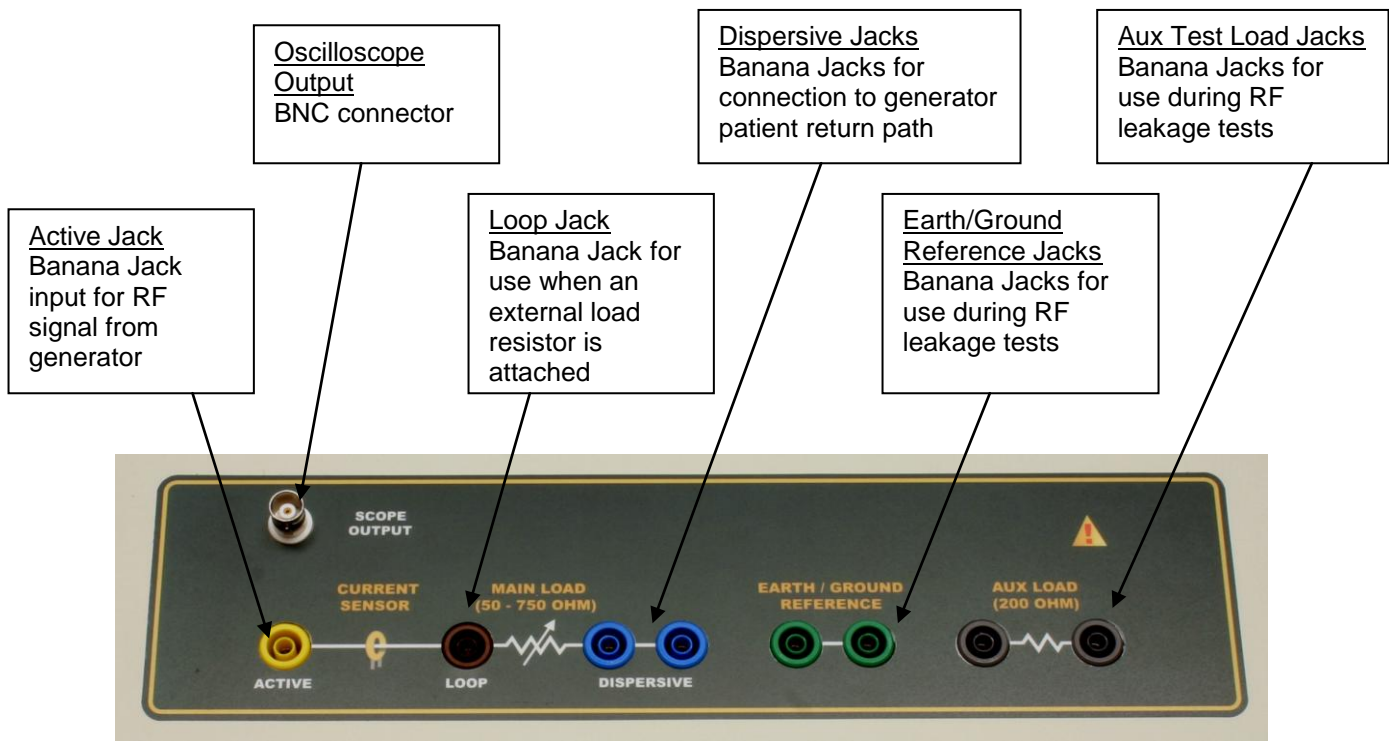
Oscilloscope Output
BNC connector

Dispersive Jacks
Banana Jacks for connection to generator patient return path

Aux Test Load Jacks
Banana Jacks for use during RF leakage tests

Active Jack
Banana Jack input for RF signal from generator

Loop Jack
Banana Jack for use when an external load resistor is attached

Earth/Ground Reference Jacks
Banana Jacks for use during RF leakage tests

SCOPE OUTPUT

CURRENT SENSOR

MAIN LOAD (50 - 750 OHM)

EARTH / GROUND REFERENCE

AUX LOAD (200 OHM)

ACTIVE

LOOP

DISPERSIVE